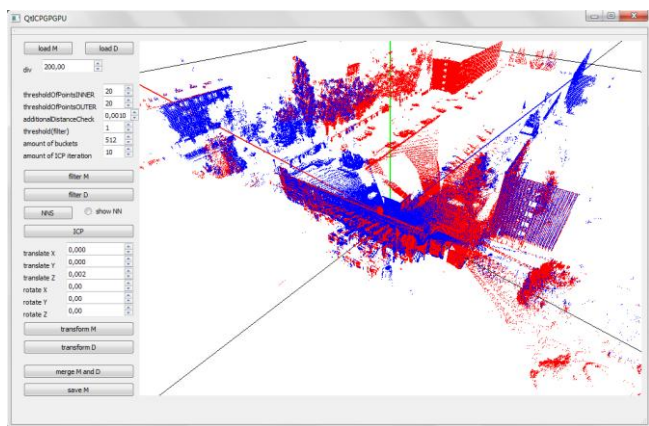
QtICPGPGPU

load M
load D
div 200,00
thresholdOfPointsINNER 20
thresholdOfPointsOUTER 20
additionalDistanceCheck 0,0010
threshold(filter) 1
amount of buckets 512
amount of ICP iteration 10
filter M
filter D
NNS
show NN
ICP
translate X 0,000
translate Y 0,000
translate Z 0,002
rotate X 0,00
rotate Y 0,00
rotate Z 0,00
transform M
transform D
merge M and D
save M